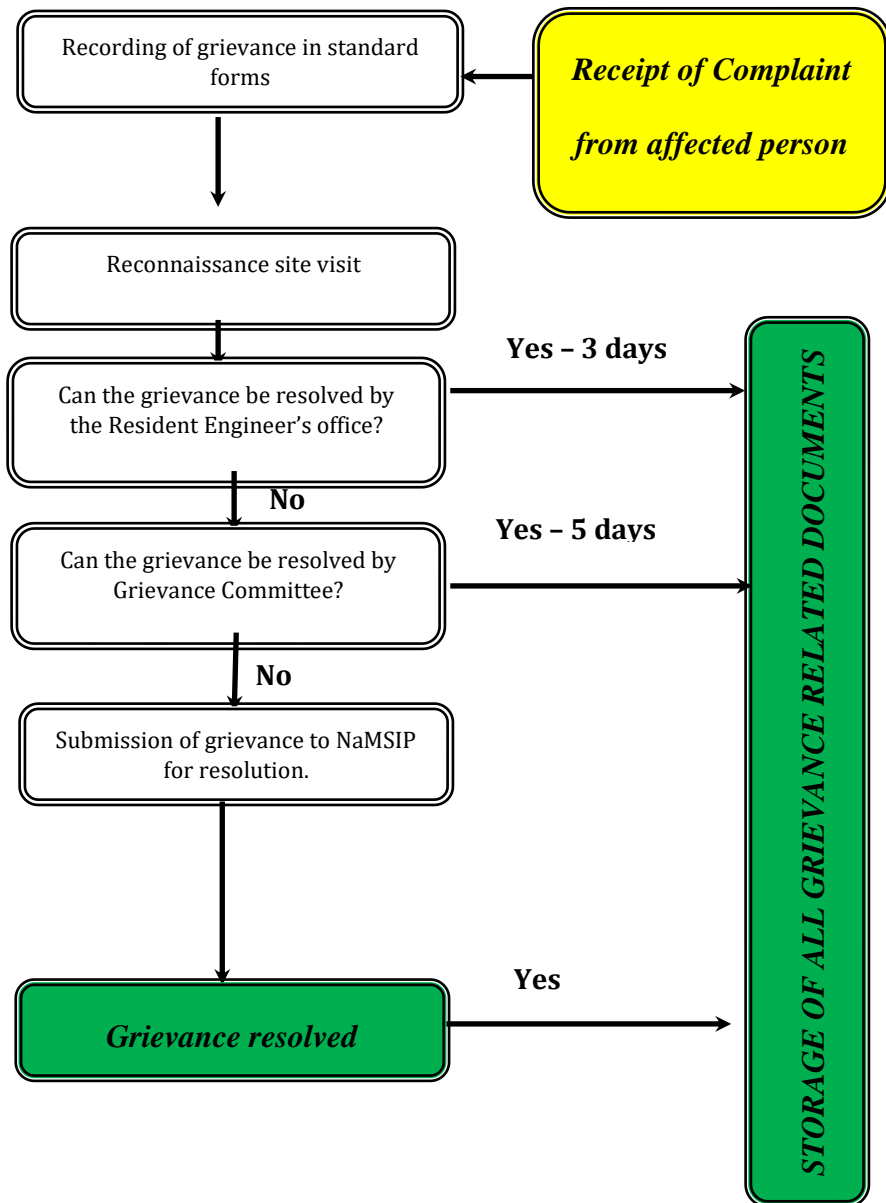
*Receipt of Complaint from affected person*

Recording of grievance in standard forms

Reconnaissance site visit

Can the grievance be resolved by the Resident Engineer's office?

**Yes – 3 days**

**No**

Can the grievance be resolved by Grievance Committee?

**Yes – 5 days**

**No**

Submission of grievance to NaMSIP for resolution.

*Grievance resolved*

**Yes**

*STORAGE OF ALL GRIEVANCE RELATED DOCUMENTS*